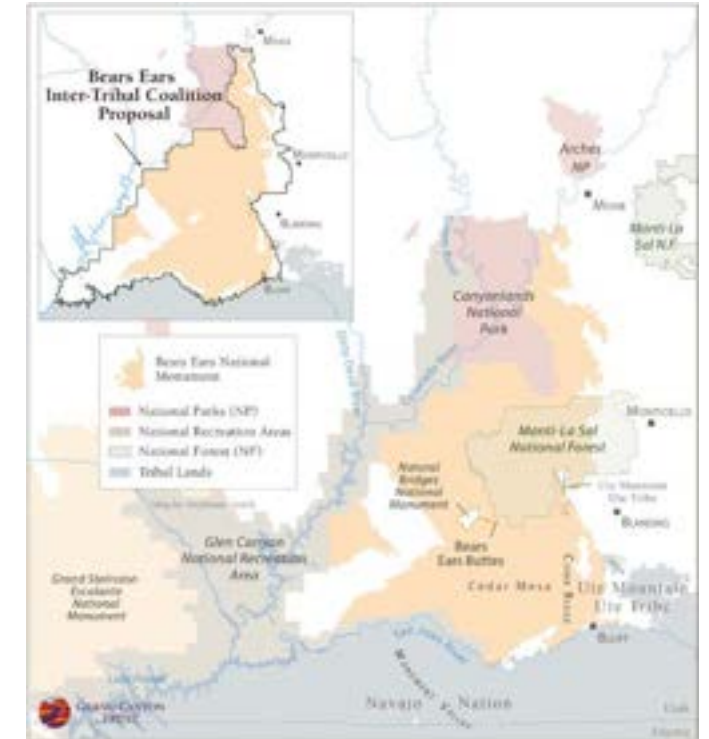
Moab
Bears Ears Inter-Tribal Coalition Proposal
Monticello
Blanding
Bluff
Arches NP
Moab
Manti-La Sal N.F.
Canyonlands National Park
Bears Ears National Monument
National Parks (NP)
National Recreation Areas
National Forest (NF)
Tribal Lands
Monticello
Manti-La Sal National Forest
Ute Mountain Ute Tribe
Blanding
National Bridges National Monument
Glen Canyon National Recreation Area
Bears Ears Buttes
Cedar Mesa
Comb Ridge
Ute Mountain Ute Tribe
Grand Staircase-Escalante National Monument
Bluff
Navajo Nation
Grand Canyon Trust
Utah
Arizona